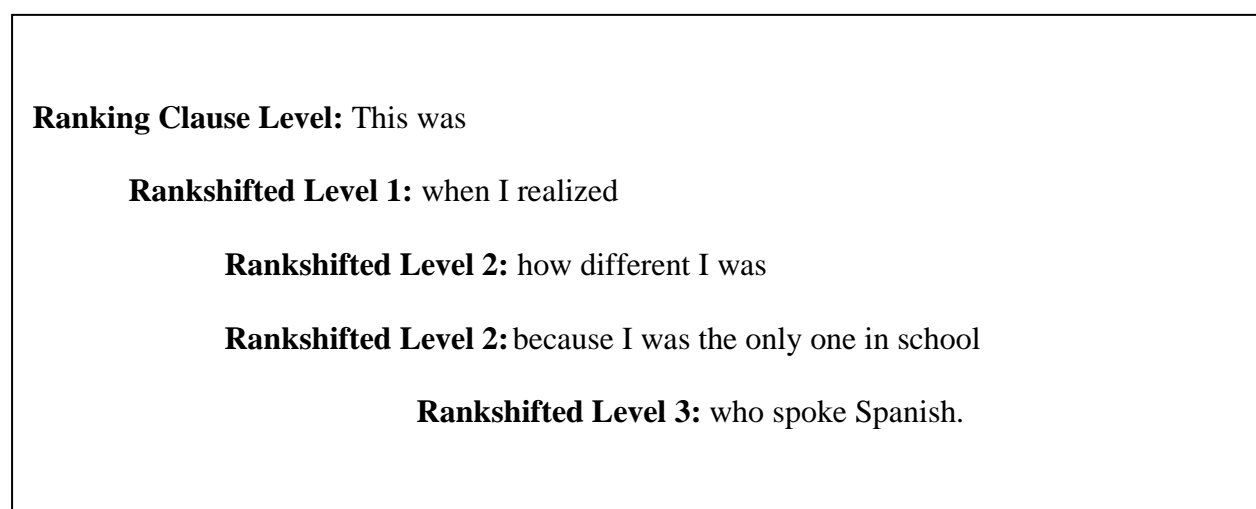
**Ranking Clause Level:** This was

**Rankshifted Level 1:** when I realized

**Rankshifted Level 2:** how different I was

**Rankshifted Level 2:** because I was the only one in school

**Rankshifted Level 3:** who spoke Spanish.